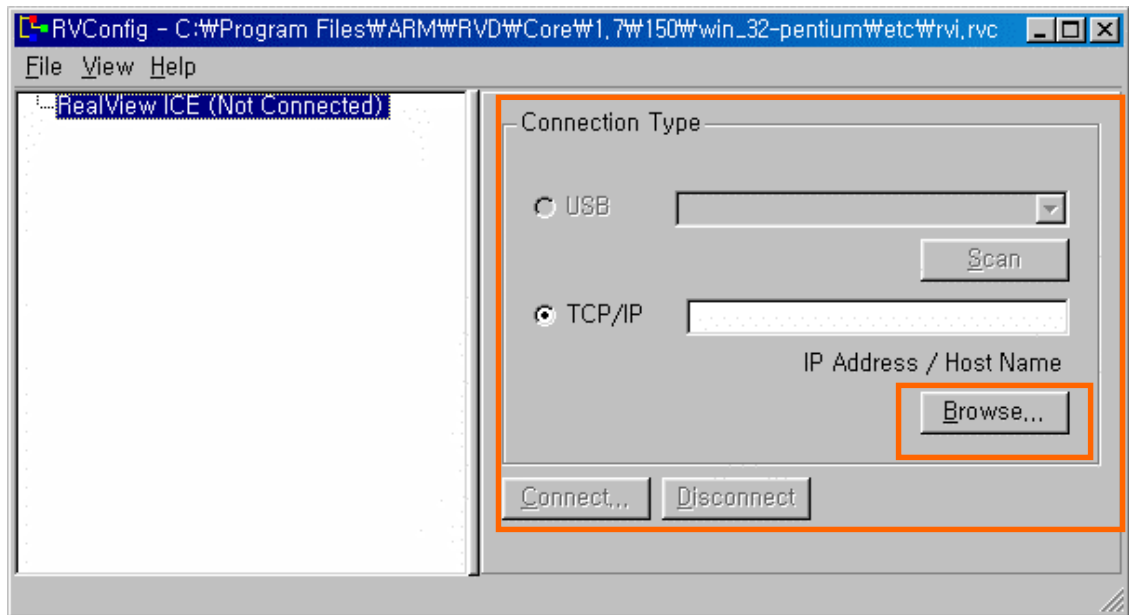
RVConfig - C:₩Program Files₩ARM₩RVD₩Core₩1,7₩150₩win_32-pentium₩etc₩rvi,rvc

File View Help

RealView ICE (Not Connected)

Connection Type

USB

Scan

TCP/IP

IP Address / Host Name

Browse...

Connect... Disconnect